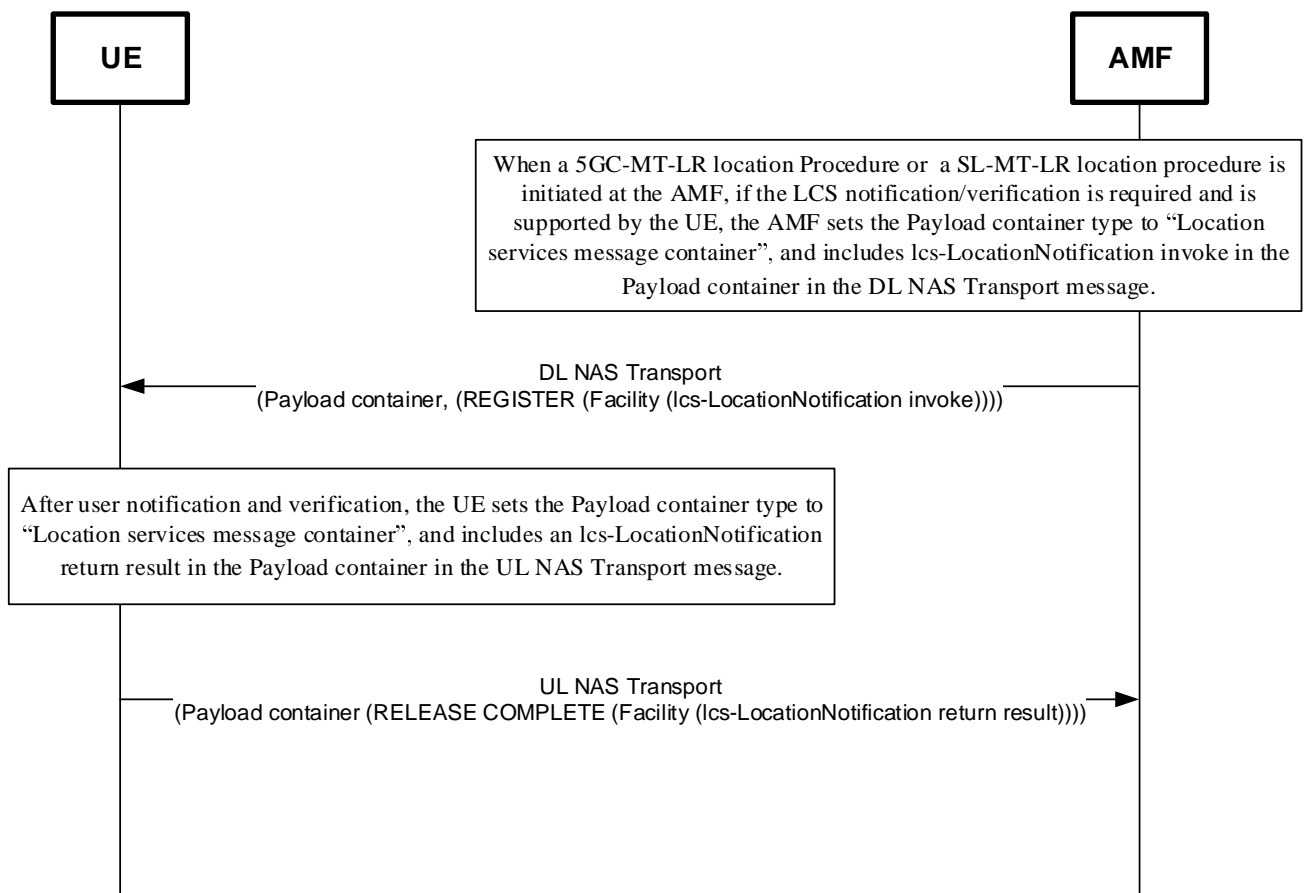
UE

AMF

When a 5GC-MT-LR location Procedure or a SL-MT-LR location procedure is initiated at the AMF, if the LCS notification/verification is required and is supported by the UE, the AMF sets the Payload container type to "Location services message container", and includes lcs-LocationNotification invoke in the Payload container in the DL NAS Transport message.

DL NAS Transport
(Payload container, (REGISTER (Facility (lcs-LocationNotification invoke))))

After user notification and verification, the UE sets the Payload container type to "Location services message container", and includes an lcs-LocationNotification return result in the Payload container in the UL NAS Transport message.

UL NAS Transport
(Payload container (RELEASE COMPLETE (Facility (lcs-LocationNotification return result))))